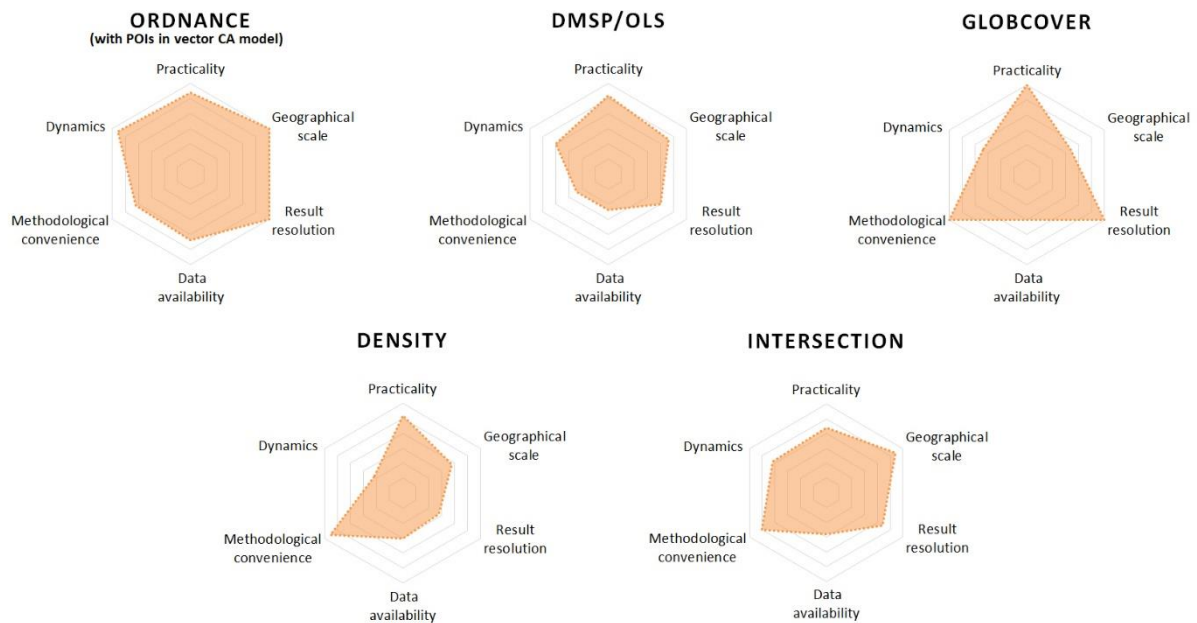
ORDNANCE
(with POIs in vector CA model)

Practicality
Geographical scale
Result resolution
Data availability
Methodological convenience
Dynamics

DMSP/OLS

Practicality
Geographical scale
Result resolution
Data availability
Methodological convenience
Dynamics

GLOBCOVER

Practicality
Geographical scale
Result resolution
Data availability
Methodological convenience
Dynamics

DENSITY

Practicality
Geographical scale
Result resolution
Data availability
Methodological convenience
Dynamics

INTERSECTION

Practicality
Geographical scale
Result resolution
Data availability
Methodological convenience
Dynamics